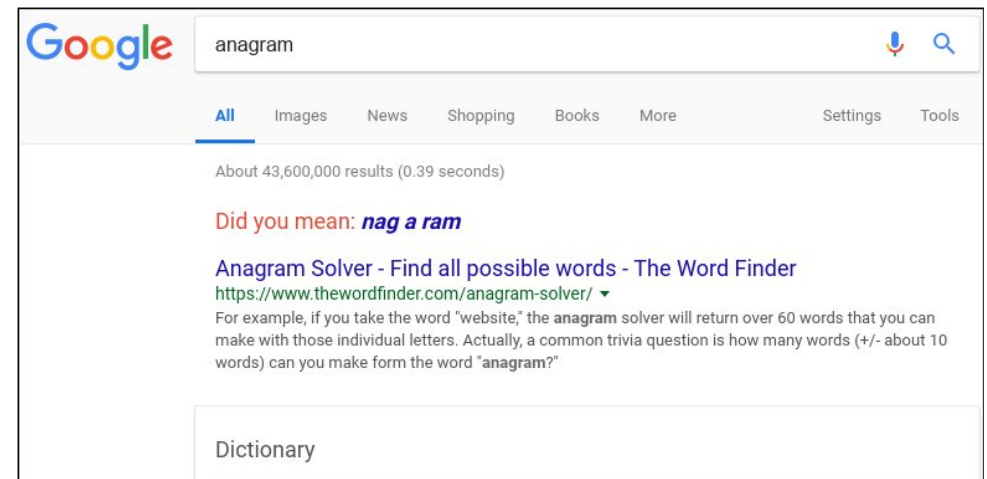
Google

anagram

All Images News Shopping Books More Settings Tools

About 43,600,000 results (0.39 seconds)

Did you mean: ***nag a ram***

Anagram Solver - Find all possible words - The Word Finder
https://www.thewordfinder.com/anagram-solver/ ▾
For example, if you take the word "website," the **anagram** solver will return over 60 words that you can make with those individual letters. Actually, a common trivia question is how many words (+/- about 10 words) can you make form the word "**anagram**?"

Dictionary